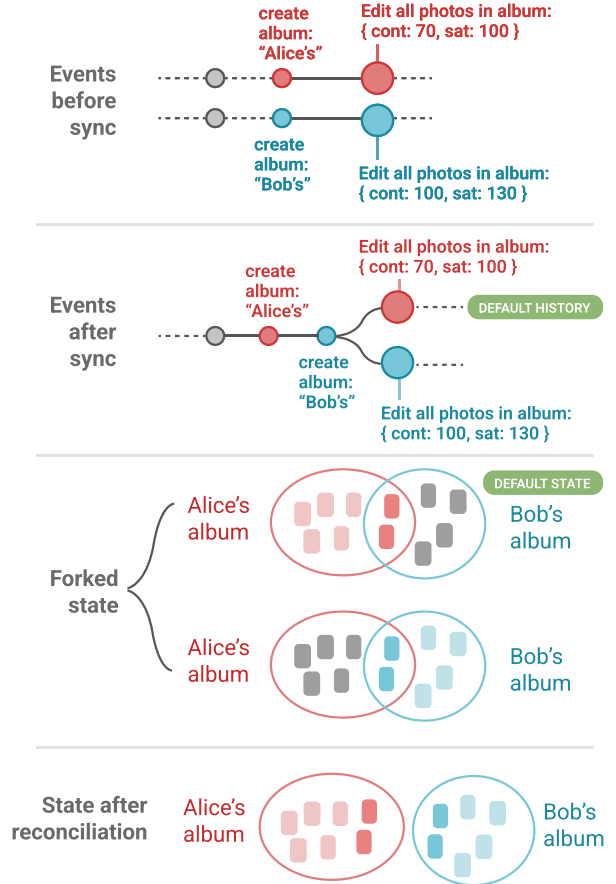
Events before sync

create album: “Alice’s”

Edit all photos in album: { cont: 70, sat: 100 }

create album: “Bob’s”

Edit all photos in album: { cont: 100, sat: 130 }

Events after sync

Edit all photos in album: { cont: 70, sat: 100 }

create album: “Alice’s”

DEFAULT HISTORY

create album: “Bob’s”

Edit all photos in album: { cont: 100, sat: 130 }

Forked state

DEFAULT STATE

Alice’s album

Bob’s album

Alice’s album

Bob’s album

State after reconciliation

Alice’s album

Bob’s album